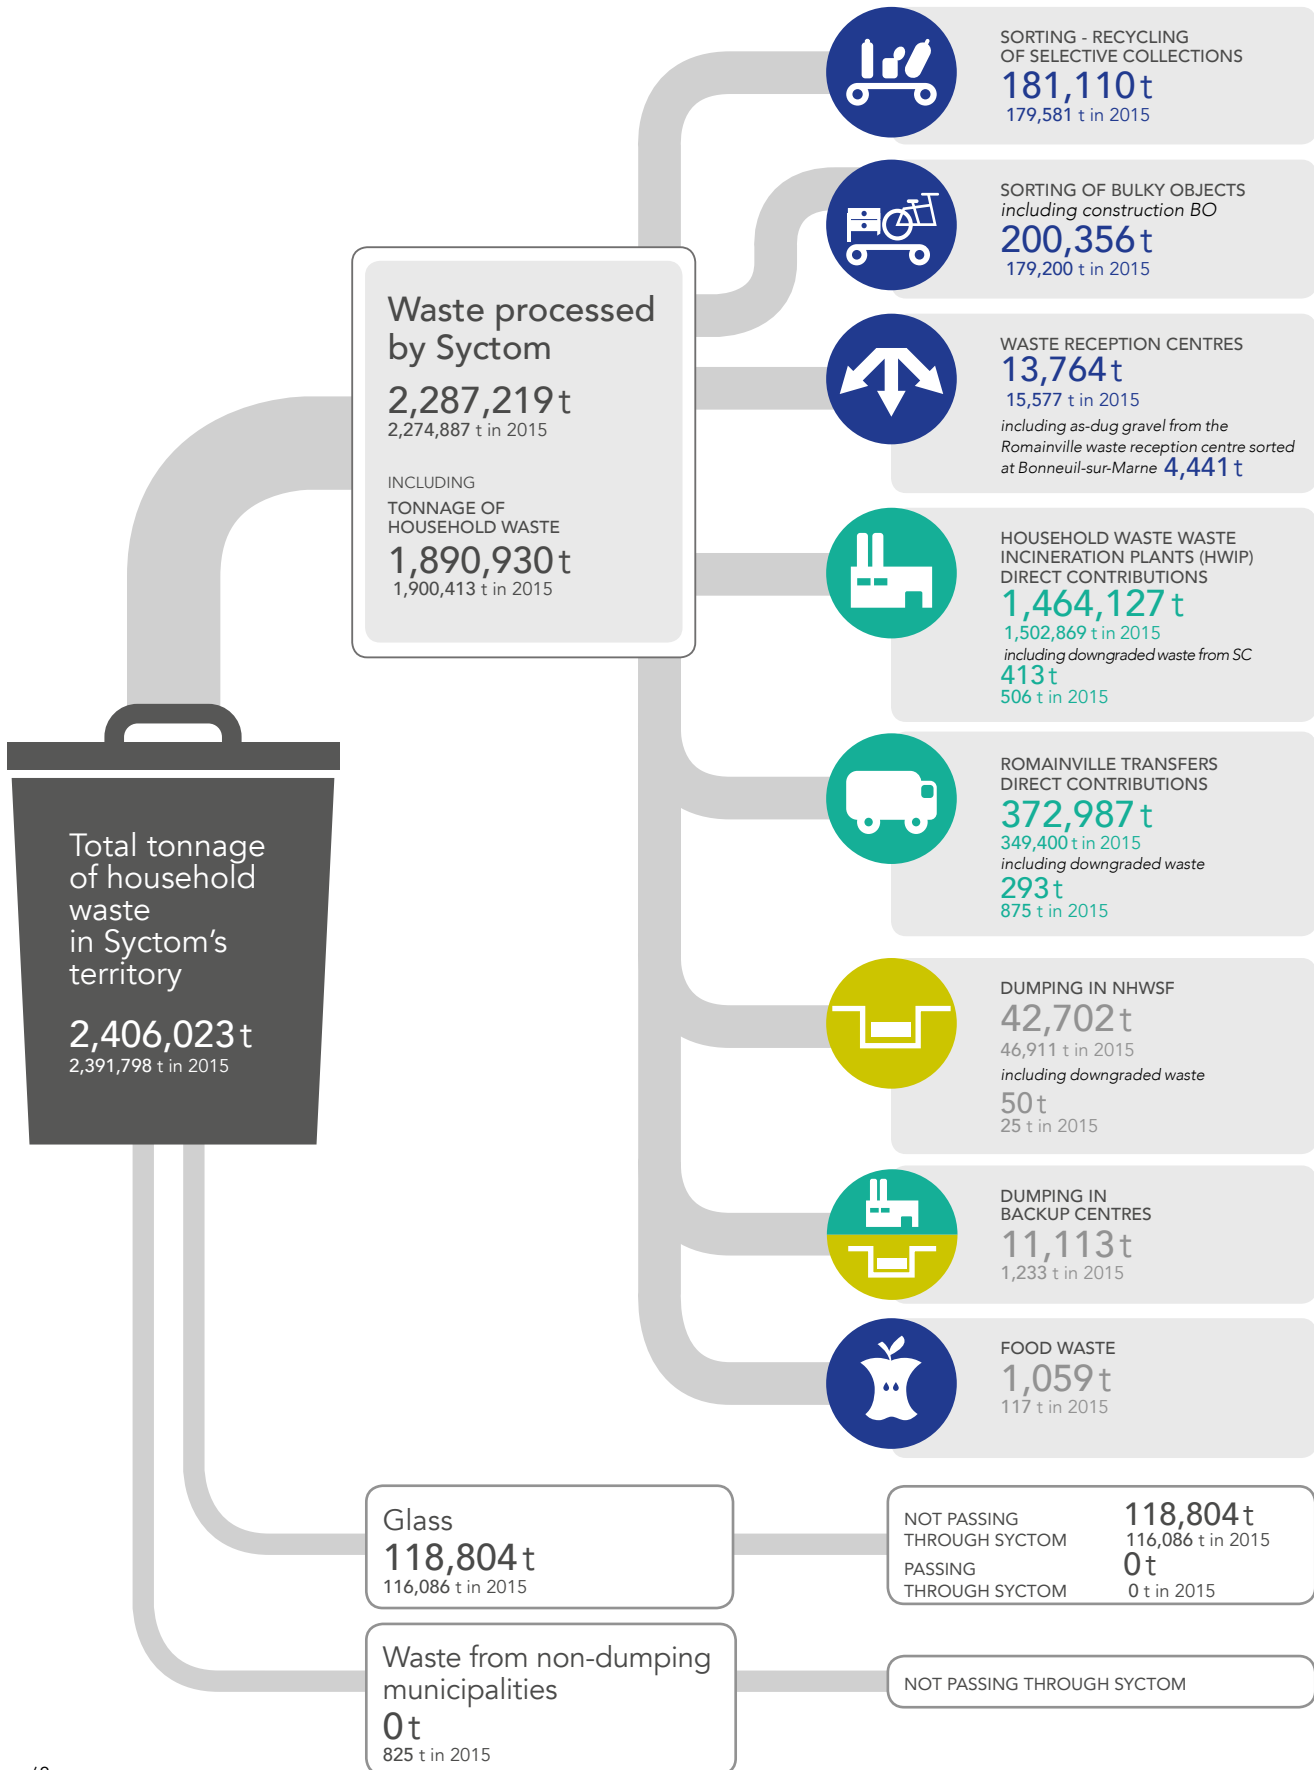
SORTING - RECYCLING OF SELECTIVE COLLECTIONS
181,110 t
179,581 t in 2015

SORTING OF BULKY OBJECTS
including construction BO
200,356 t
179,200 t in 2015

Waste processed by Syctom
2,287,219 t
2,274,887 t in 2015

INCLUDING
TONNAGE OF HOUSEHOLD WASTE
1,890,930 t
1,900,413 t in 2015

WASTE RECEPTION CENTRES
13,764 t
15,577 t in 2015
including as-dug gravel from the Romainville waste reception centre sorted at Bonneuil-sur-Marne 4,441 t

HOUSEHOLD WASTE WASTE INCINERATION PLANTS (HWIP)
DIRECT CONTRIBUTIONS
1,464,127 t
1,502,869 t in 2015
including downgraded waste from SC
413 t
506 t in 2015

Total tonnage of household waste in Syctom's territory
2,406,023 t
2,391,798 t in 2015

ROMAINVILLE TRANSFERS
DIRECT CONTRIBUTIONS
372,987 t
349,400 t in 2015
including downgraded waste
293 t
875 t in 2015

DUMPING IN NHWSF
42,702 t
46,911 t in 2015
including downgraded waste
50 t
25 t in 2015

DUMPING IN BACKUP CENTRES
11,113 t
1,233 t in 2015

FOOD WASTE
1,059 t
117 t in 2015

Glass
118,804 t
116,086 t in 2015

NOT PASSING THROUGH SYCTOM
118,804 t
116,086 t in 2015
PASSING THROUGH SYCTOM
0 t
0 t in 2015

Waste from non-dumping municipalities
0 t
825 t in 2015

NOT PASSING THROUGH SYCTOM